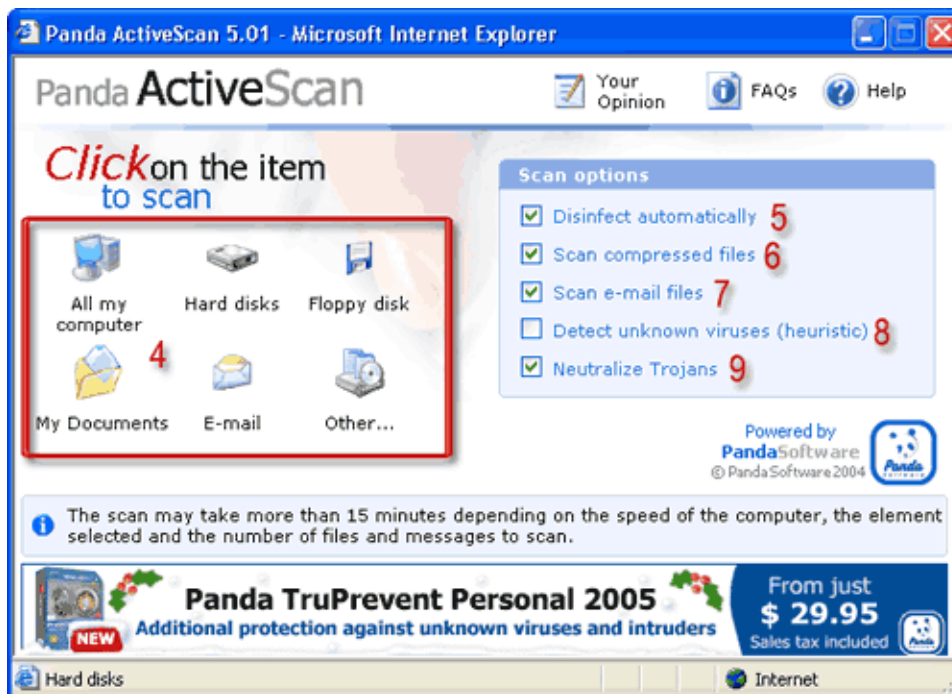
Panda ActiveScan 5.01 - Microsoft Internet Explorer

Panda ActiveScan

Your Opinion

FAQs

Help

Click on the item to scan

All my computer

Hard disks

Floppy disk

4

My Documents

E-mail

Other...

Scan options

Disinfect automatically 5

Scan compressed files 6

Scan e-mail files 7

Detect unknown viruses (heuristic) 8

Neutralize Trojans 9

Powered by PandaSoftware © PandaSoftware 2004

Panda

The scan may take more than 15 minutes depending on the speed of the computer, the element selected and the number of files and messages to scan.

NEW

Panda TruPrevent Personal 2005

Additional protection against unknown viruses and intruders

From just $ 29.95

Sales tax included

Hard disks

Internet